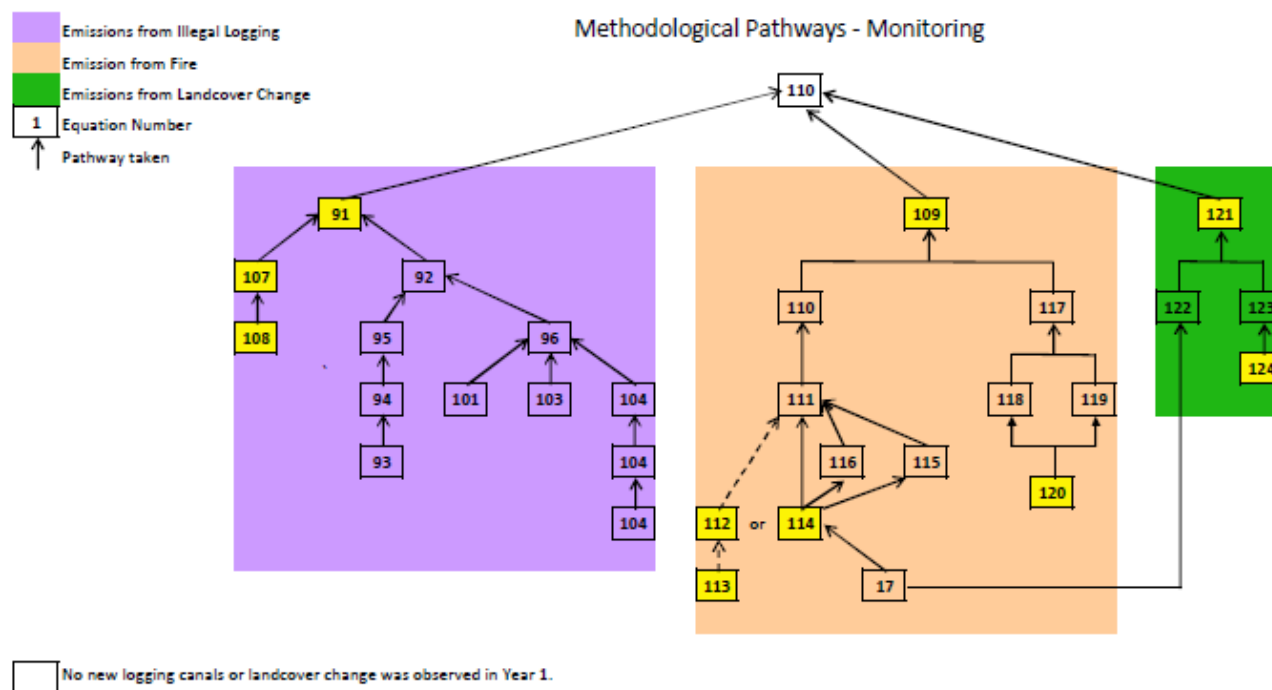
Emissions from Illegal Logging
Emission from Fire
Emissions from Landcover Change
1 Equation Number
Pathway taken

Methodological Pathways - Monitoring

110

91
107
108
92
95
94
93
96
101
103
104
104
104

109
110
111
116
115
112 or 114
113
17
117
118
119
120

121
122
123
124

No new logging canals or landcover change was observed in Year 1.